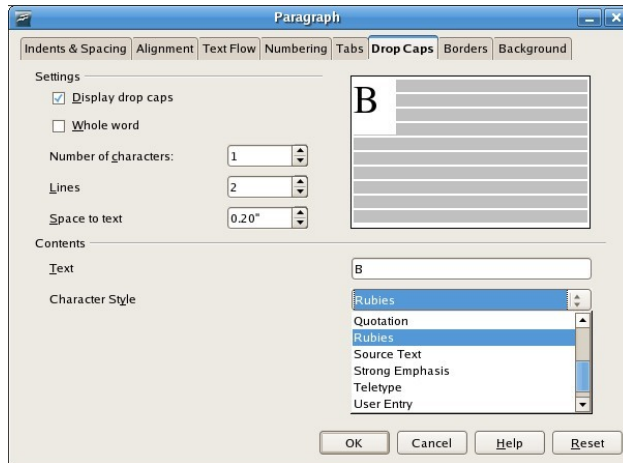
Paragraph

Indents & Spacing | Alignment | Text Flow | Numbering | Tabs | Drop Caps | Borders | Background

Settings

Display drop caps

Whole word

Number of characters: 1

Lines 2

Space to text 0.20"

B

Contents

Text B

Character Style Rubies

Quotation
Rubies
Source Text
Strong Emphasis
Teletype
User Entry

OK | Cancel | Help | Reset